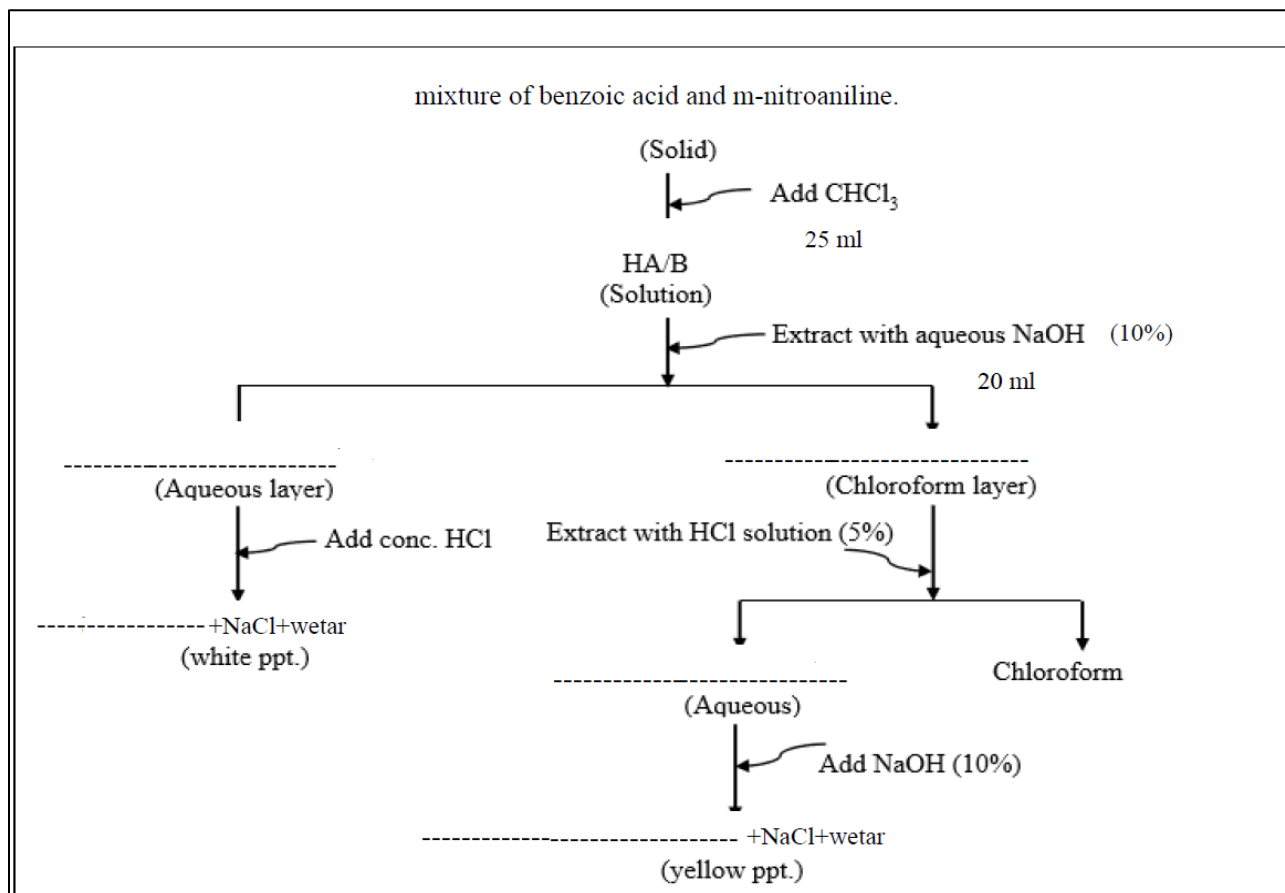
mixture of benzoic acid and m-nitroaniline.

(Solid)

Add $CHCl_3$

25 ml

HA/B
(Solution)

Extract with aqueous NaOH (10%)

20 ml

---------------------------
(Aqueous layer)

Add conc. HCl

------------------ +NaCl+wetar
(white ppt.)

-------------------------------
(Chloroform layer)

Extract with HCl solution (5%)

Chloroform

-----------------------------
(Aqueous)

Add NaOH (10%)

------------------------------- +NaCl+wetar
(yellow ppt.)